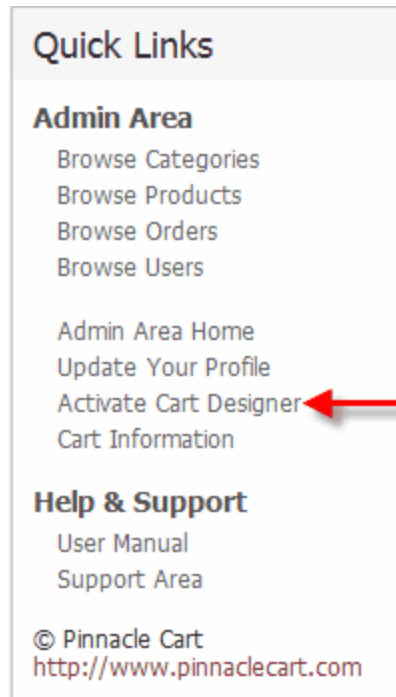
Quick Links

Admin Area

Browse Categories
Browse Products
Browse Orders
Browse Users

Admin Area Home
Update Your Profile
Activate Cart Designer
Cart Information

Help & Support

User Manual
Support Area

© Pinnacle Cart
http://www.pinnaclecart.com